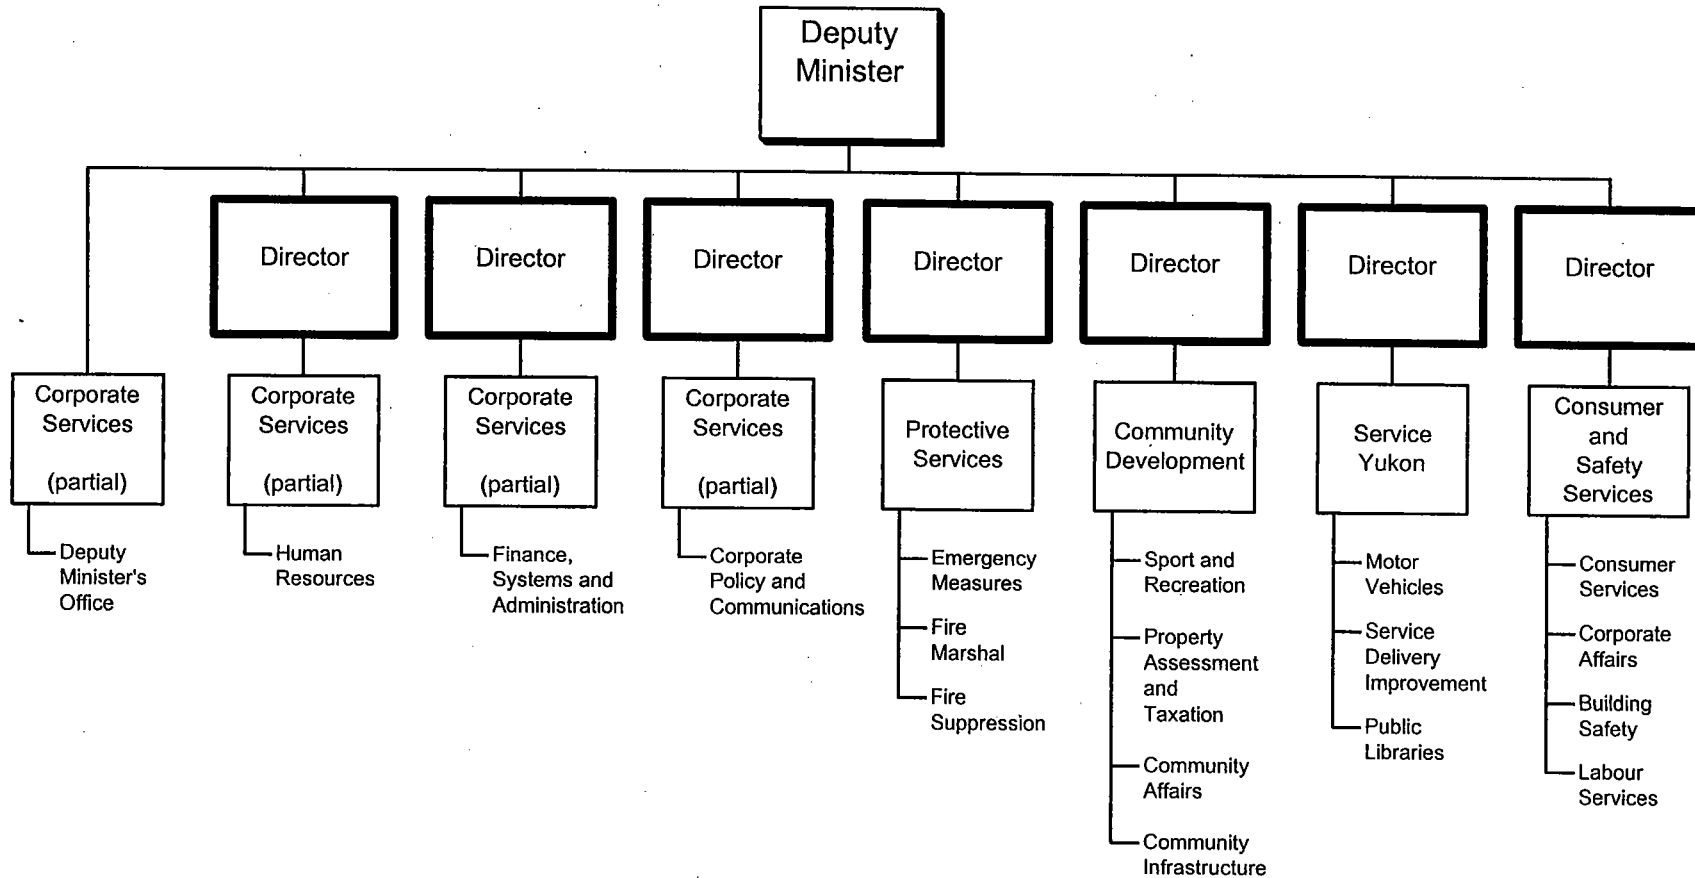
Deputy Minister

Corporate Services (partial)
Deputy Minister's Office

Director
Corporate Services (partial)
Human Resources

Director
Corporate Services (partial)
Finance, Systems and Administration

Director
Corporate Services (partial)
Corporate Policy and Communications

Director
Protective Services
Emergency Measures
Fire Marshal
Fire Suppression

Director
Community Development
Sport and Recreation
Property Assessment and Taxation
Community Affairs
Community Infrastructure

Director
Service Yukon
Motor Vehicles
Service Delivery Improvement
Public Libraries

Director
Consumer and Safety Services
Consumer Services
Corporate Affairs
Building Safety
Labour Services